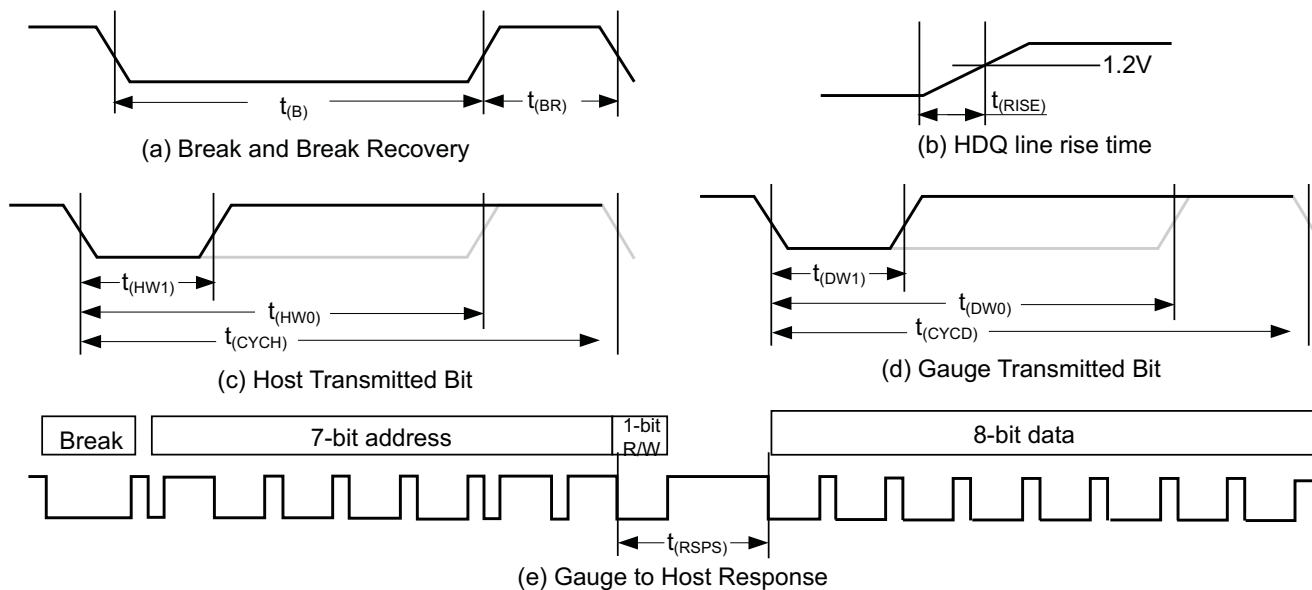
$t_{(B)}$

$t_{(BR)}$

(a) Break and Break Recovery

1.2V

$t_{(RISE)}$

(b) HDQ line rise time

$t_{(HW1)}$

$t_{(HW0)}$

$t_{(CYCH)}$

(c) Host Transmitted Bit

$t_{(DW1)}$

$t_{(DW0)}$

$t_{(CYCD)}$

(d) Gauge Transmitted Bit

Break

7-bit address

1-bit R/W

8-bit data

$t_{(RSPS)}$

(e) Gauge to Host Response